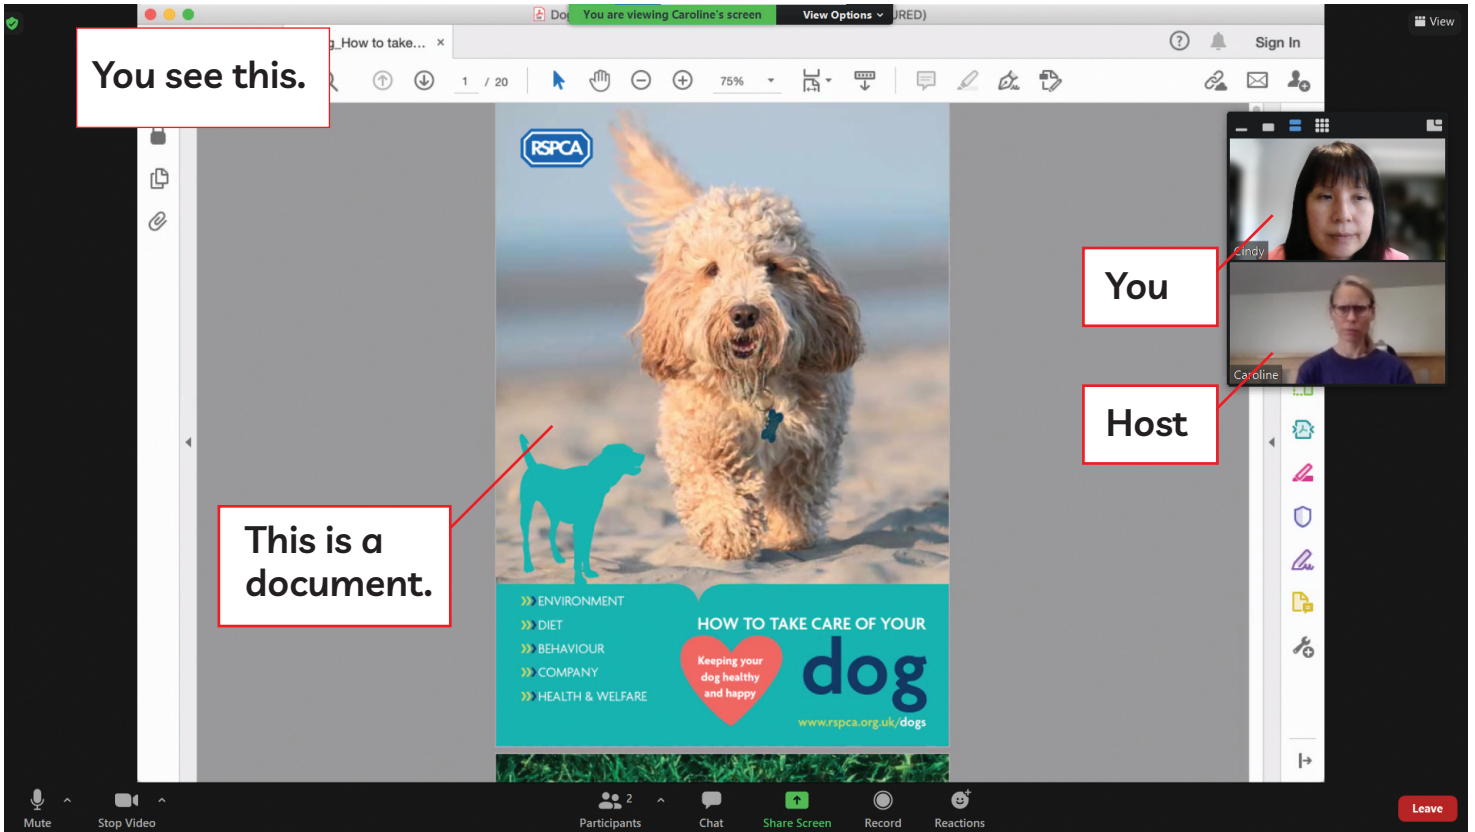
Doc You are viewing Caroline's screen View Options URED)

View

You see this.

g_How to take... ×

Sign In

1 / 20

75%

RSPCA

ENVIRONMENT
DIET
BEHAVIOUR
COMPANY
HEALTH & WELFARE

HOW TO TAKE CARE OF YOUR

Keeping your dog healthy and happy

dog

www.rspca.org.uk/dogs

This is a document.

Cindy

You

Caroline

Host

Mute

Stop Video

2

Participants

Chat

Share Screen

Record

Reactions

Leave